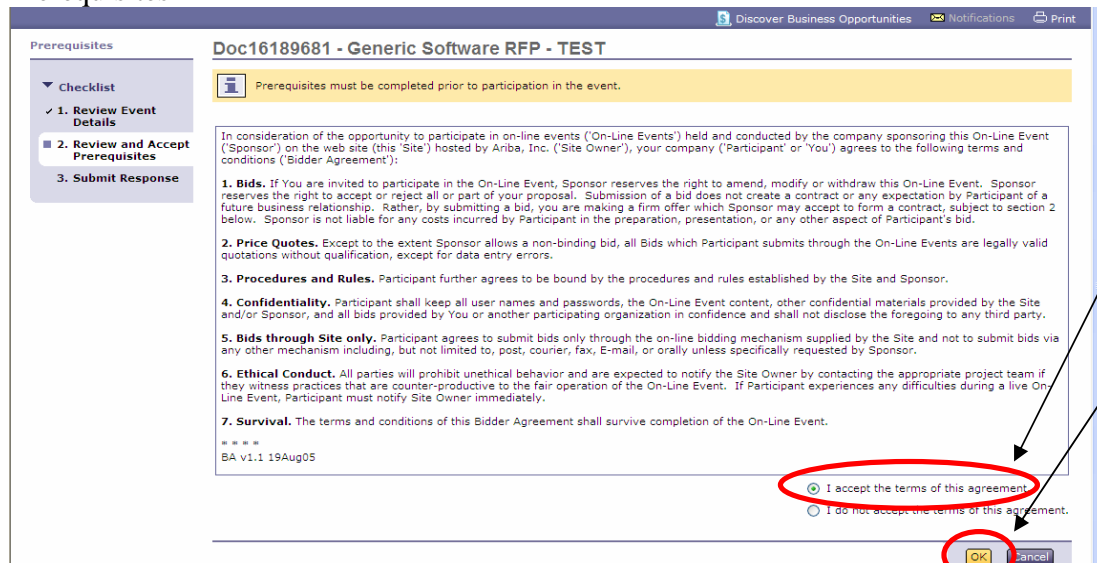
Discover Business Opportunities Notifications Print

Prerequisites

Checklist

1. Review Event Details

2. Review and Accept Prerequisites

3. Submit Response

Doc16189681 - Generic Software RFP - TEST

Prerequisites must be completed prior to participation in the event.

In consideration of the opportunity to participate in on-line events ('On-Line Events') held and conducted by the company sponsoring this On-Line Event ('Sponsor') on the web site (this 'Site') hosted by Ariba, Inc. ('Site Owner'), your company ('Participant' or 'You') agrees to the following terms and conditions ('Bidder Agreement'):

1. Bids. If You are invited to participate in the On-Line Event, Sponsor reserves the right to amend, modify or withdraw this On-Line Event. Sponsor reserves the right to accept or reject all or part of your proposal. Submission of a bid does not create a contract or any expectation by Participant of a future business relationship. Rather, by submitting a bid, you are making a firm offer which Sponsor may accept to form a contract, subject to section 2 below. Sponsor is not liable for any costs incurred by Participant in the preparation, presentation, or any other aspect of Participant's bid.

2. Price Quotes. Except to the extent Sponsor allows a non-binding bid, all Bids which Participant submits through the On-Line Events are legally valid quotations without qualification, except for data entry errors.

3. Procedures and Rules. Participant further agrees to be bound by the procedures and rules established by the Site and Sponsor.

4. Confidentiality. Participant shall keep all user names and passwords, the On-Line Event content, other confidential materials provided by the Site and/or Sponsor, and all bids provided by You or another participating organization in confidence and shall not disclose the foregoing to any third party.

5. Bids through Site only. Participant agrees to submit bids only through the on-line bidding mechanism supplied by the Site and not to submit bids via any other mechanism including, but not limited to, post, courier, fax, E-mail, or orally unless specifically requested by Sponsor.

6. Ethical Conduct. All parties will prohibit unethical behavior and are expected to notify the Site Owner by contacting the appropriate project team if they witness practices that are counter-productive to the fair operation of the On-Line Event. If Participant experiences any difficulties during a live On-Line Event, Participant must notify Site Owner immediately.

7. Survival. The terms and conditions of this Bidder Agreement shall survive completion of the On-Line Event.

* * * *
BA v1.1 19Aug05

I accept the terms of this agreement.

I do not accept the terms of this agreement.

OK Cancel